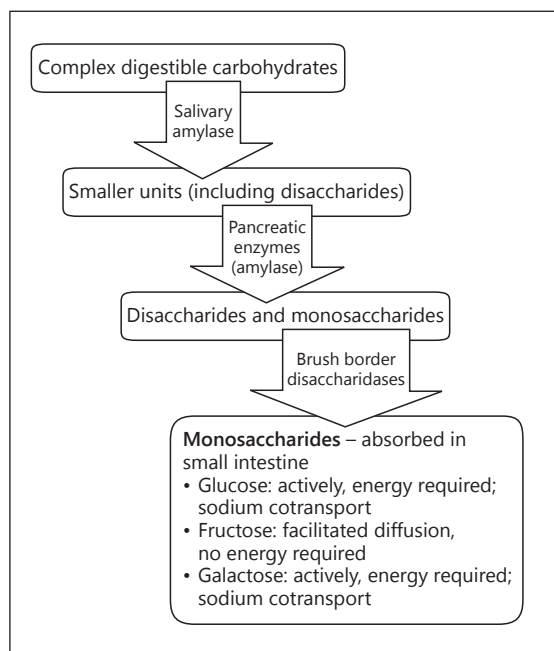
Complex digestible carbohydrates

Salivary amylase

Smaller units (including disaccharides)

Pancreatic enzymes (amylase)

Disaccharides and monosaccharides

Brush border disaccharidases

**Monosaccharides** – absorbed in small intestine
• Glucose: actively, energy required; sodium cotransport
• Fructose: facilitated diffusion, no energy required
• Galactose: actively, energy required; sodium cotransport